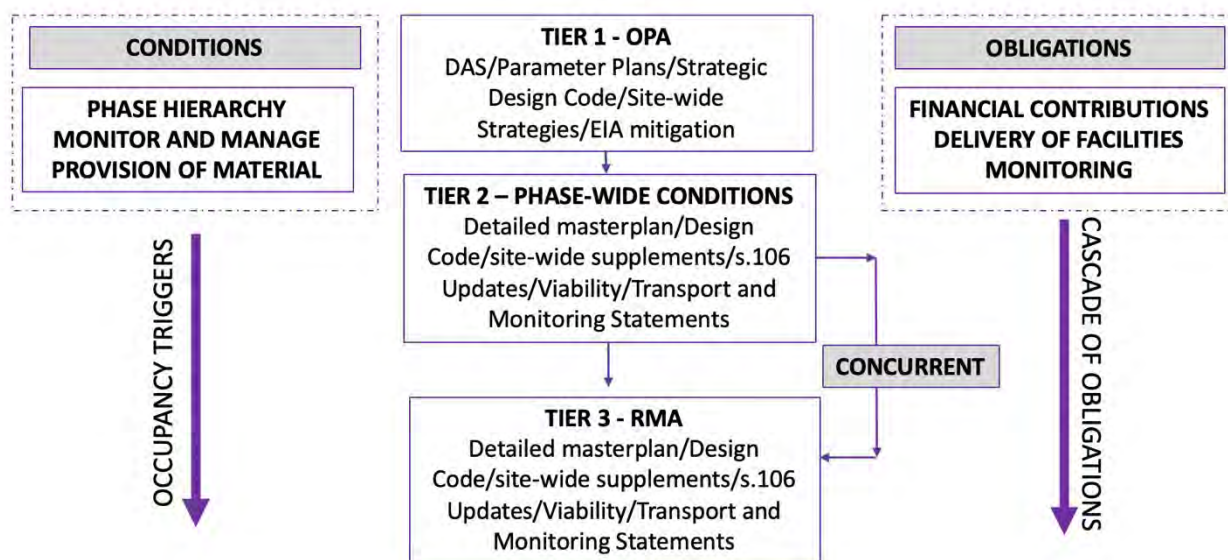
CONDITIONS

PHASE HIERARCHY
MONITOR AND MANAGE
PROVISION OF MATERIAL

OCCUPANCY TRIGGERS

TIER 1 - OPA
DAS/Parameter Plans/Strategic Design Code/Site-wide Strategies/EIA mitigation

TIER 2 – PHASE-WIDE CONDITIONS
Detailed masterplan/Design Code/site-wide supplements/s.106 Updates/Viability/Transport and Monitoring Statements

CONCURRENT

TIER 3 - RMA
Detailed masterplan/Design Code/site-wide supplements/s.106 Updates/Viability/Transport and Monitoring Statements

OBLIGATIONS

FINANCIAL CONTRIBUTIONS
DELIVERY OF FACILITIES
MONITORING

CASCADE OF OBLIGATIONS